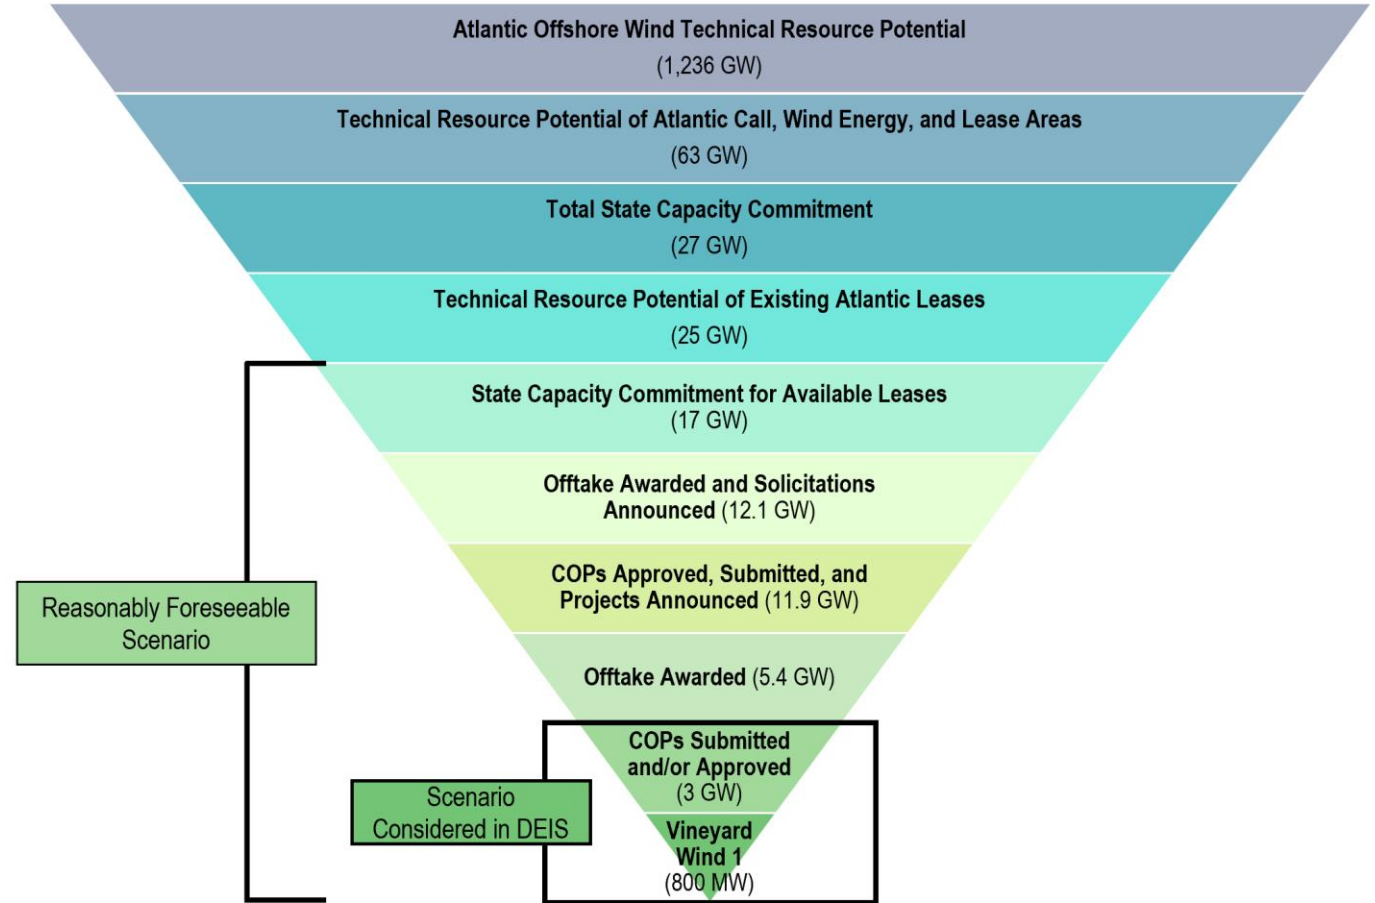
Atlantic Offshore Wind Technical Resource Potential
(1,236 GW)

Technical Resource Potential of Atlantic Call, Wind Energy, and Lease Areas
(63 GW)

Total State Capacity Commitment
(27 GW)

Technical Resource Potential of Existing Atlantic Leases
(25 GW)

State Capacity Commitment for Available Leases
(17 GW)

Offtake Awarded and Solicitations Announced (12.1 GW)

COPs Approved, Submitted, and Projects Announced (11.9 GW)

Offtake Awarded (5.4 GW)

COPs Submitted and/or Approved
(3 GW)

Vineyard Wind 1
(800 MW)

Reasonably Foreseeable Scenario

Scenario Considered in DEIS